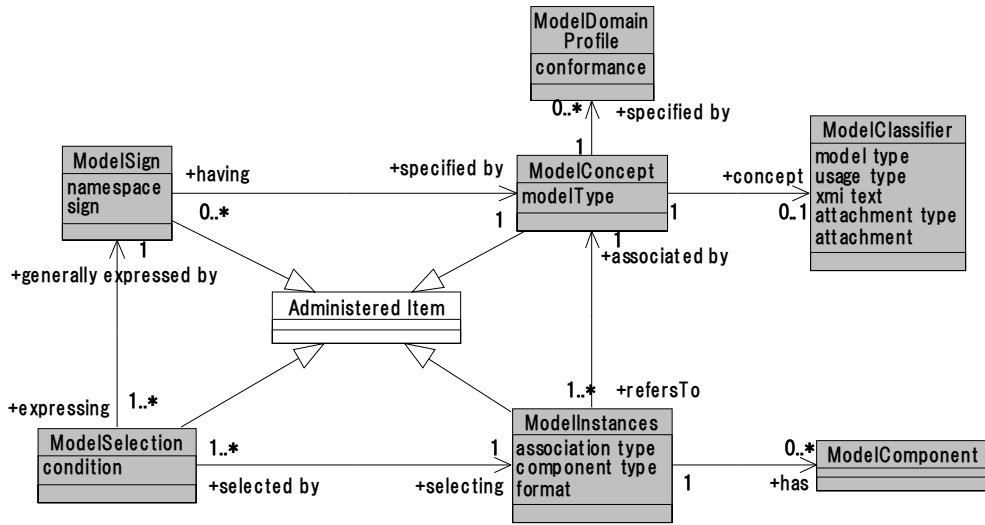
ModelDomain Profile
conformance

0..*
+specified by
1

ModelSign
namespace
sign

+having
+specified by

ModelConcept
modelType

+concept

ModelClassifier
model type
usage type
xmi text
attachment type
attachment

0..*
1
1
0..1
1
1

+generally expressed by
+associated by

Administered Item

1..*
+refersTo

+expressing
1..*

ModelSelection
condition

1..*
1

ModelInstances
association type
component type
format

0..*
ModelComponent

+selected by
+selecting
1
+has